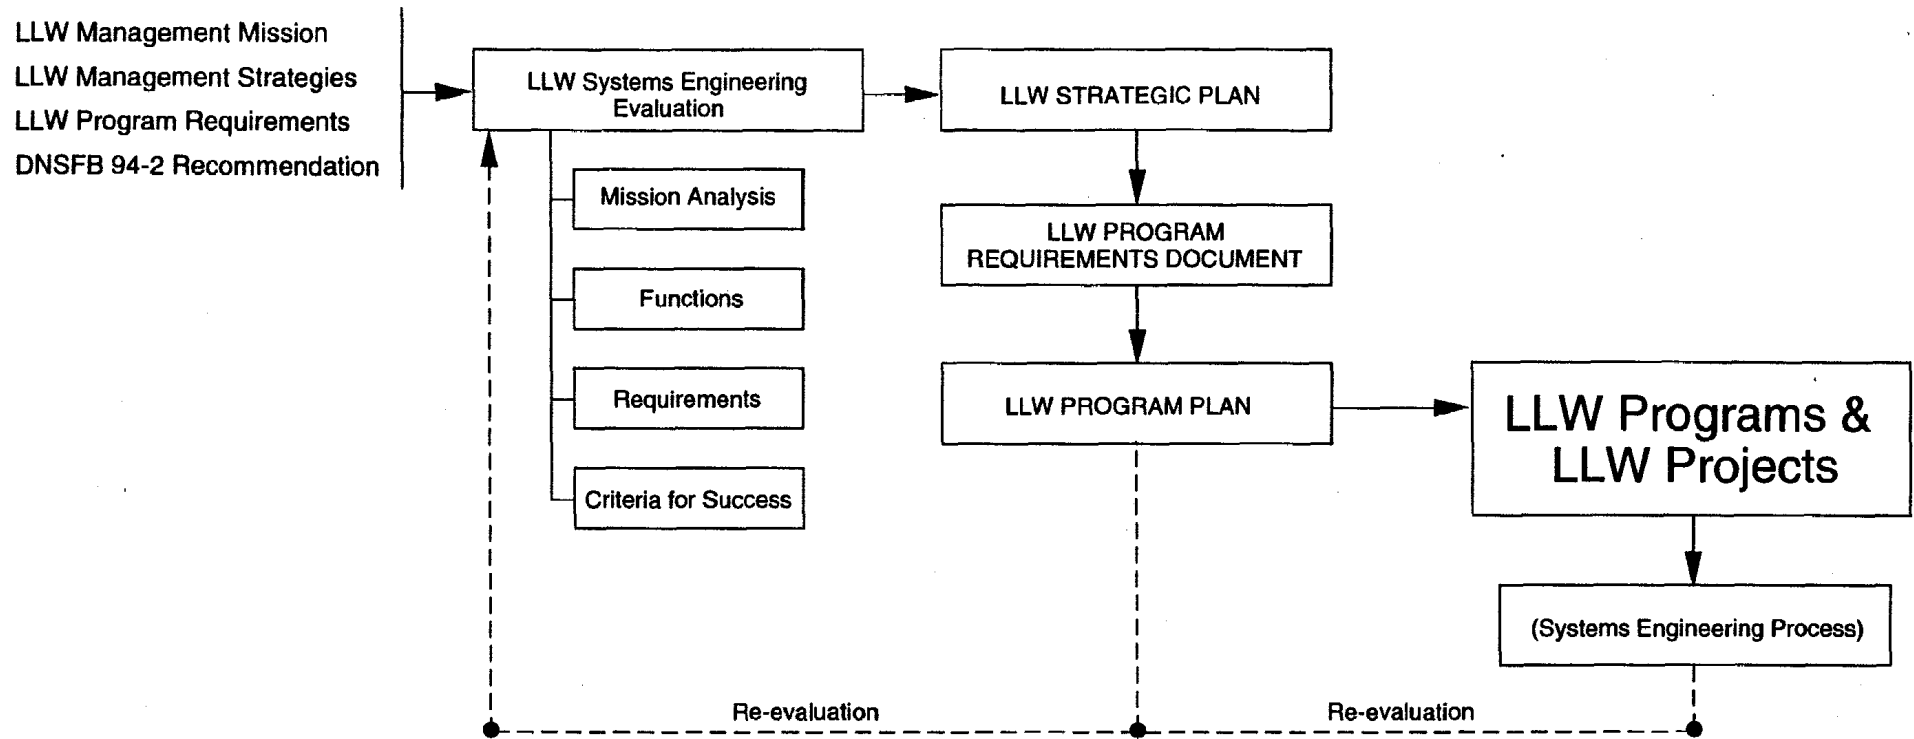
LLW Management Mission
LLW Management Strategies
LLW Program Requirements
DNSFB 94-2 Recommendation

LLW Systems Engineering Evaluation

Mission Analysis

Functions

Requirements

Criteria for Success

LLW STRATEGIC PLAN

LLW PROGRAM REQUIREMENTS DOCUMENT

LLW PROGRAM PLAN

LLW Programs & LLW Projects

(Systems Engineering Process)

Re-evaluation

Re-evaluation